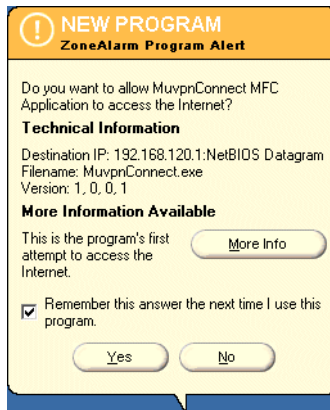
NEW PROGRAM
ZoneAlarm Program Alert

Do you want to allow MuvpnConnect MFC Application to access the Internet?

Technical Information

Destination IP: 192.168.120.1:NetBIOS Datagram
Filename: MuvpnConnect.exe
Version: 1, 0, 0, 1

More Information Available

This is the program's first attempt to access the Internet.

More Info

Remember this answer the next time I use this program.

Yes

No